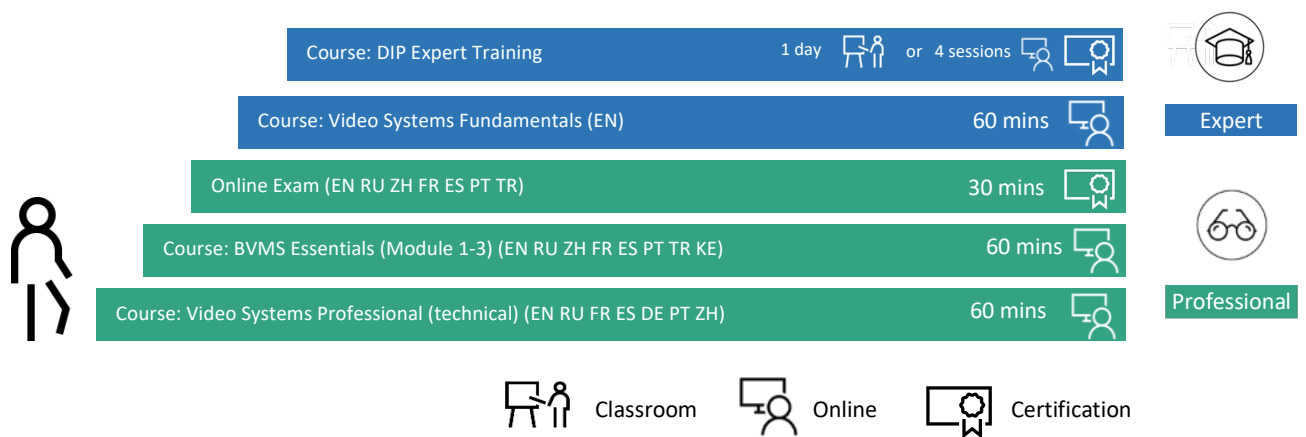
Course: DIP Expert Training 1 day or 4 sessions

Course: Video Systems Fundamentals (EN) 60 mins

Online Exam (EN RU ZH FR ES PT TR) 30 mins

Course: BVMS Essentials (Module 1-3) (EN RU ZH FR ES PT TR KE) 60 mins

Course: Video Systems Professional (technical) (EN RU FR ES DE PT ZH) 60 mins

Expert

Professional

Classroom Online Certification